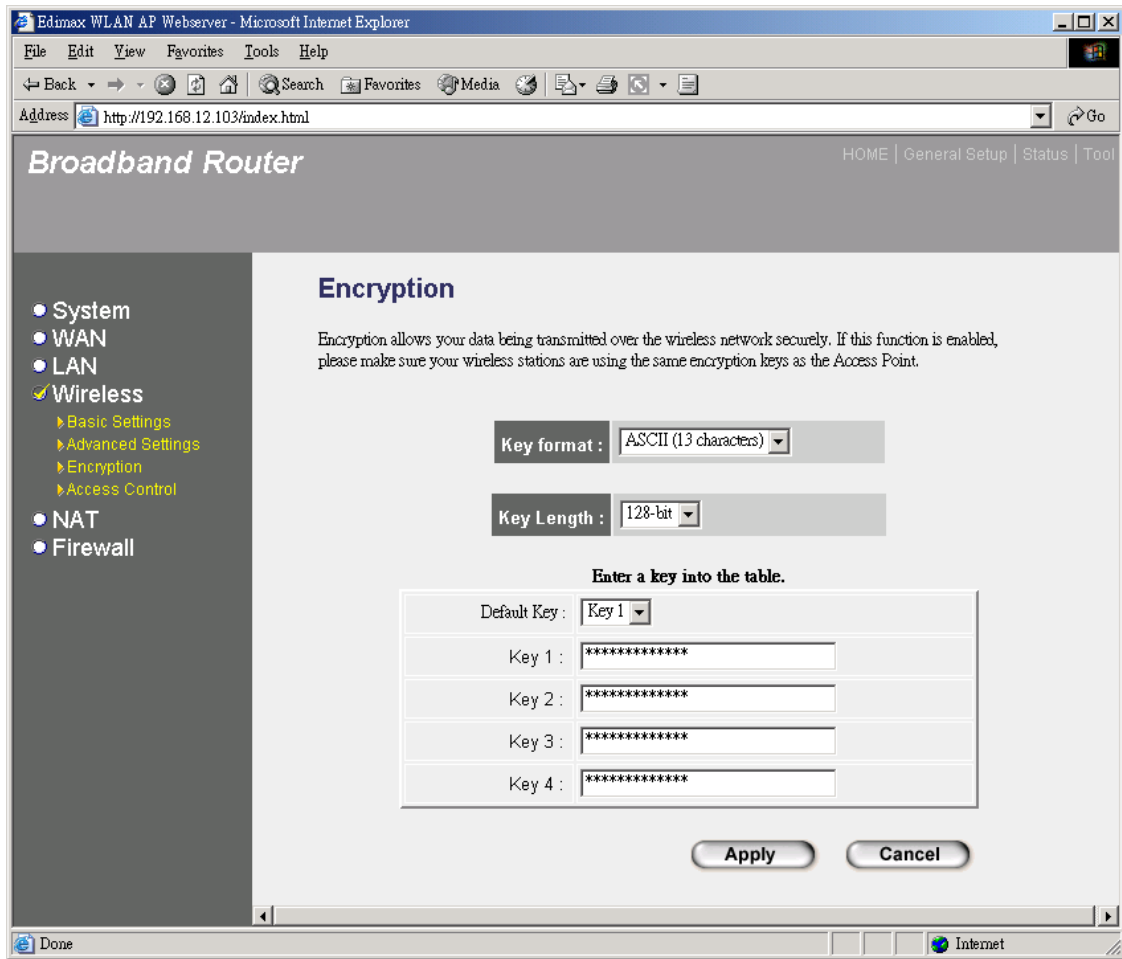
Edimax WLAN AP Webserver - Microsoft Internet Explorer

File Edit View Favorites Tools Help

Back Search Favorites Media

Address http://192.168.12.103/index.html Go

Broadband Router

HOME | General Setup | Status | Tool

System
WAN
LAN
Wireless
Basic Settings
Advanced Settings
Encryption
Access Control
NAT
Firewall

Encryption

Encryption allows your data being transmitted over the wireless network securely. If this function is enabled, please make sure your wireless stations are using the same encryption keys as the Access Point.

Key format : ASCII (13 characters)

Key Length : 128-bit

Enter a key into the table.

| | |
|---|---|
| Default Key : | Key 1 |
| Key 1 : | ************* |
| Key 2 : | ************* |
| Key 3 : | ************* |
| Key 4 : | ************* |

Apply Cancel

Done Internet